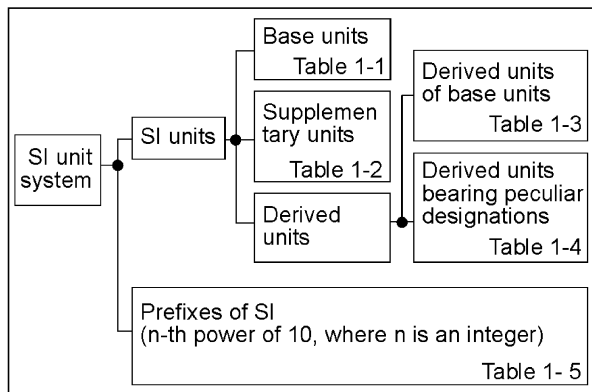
SI unit system

SI units

Base units
Table 1-1

Supplementary units
Table 1-2

Derived units

Derived units of base units
Table 1-3

Derived units bearing peculiar designations
Table 1-4

Prefixes of SI
(n-th power of 10, where n is an integer)
Table 1- 5